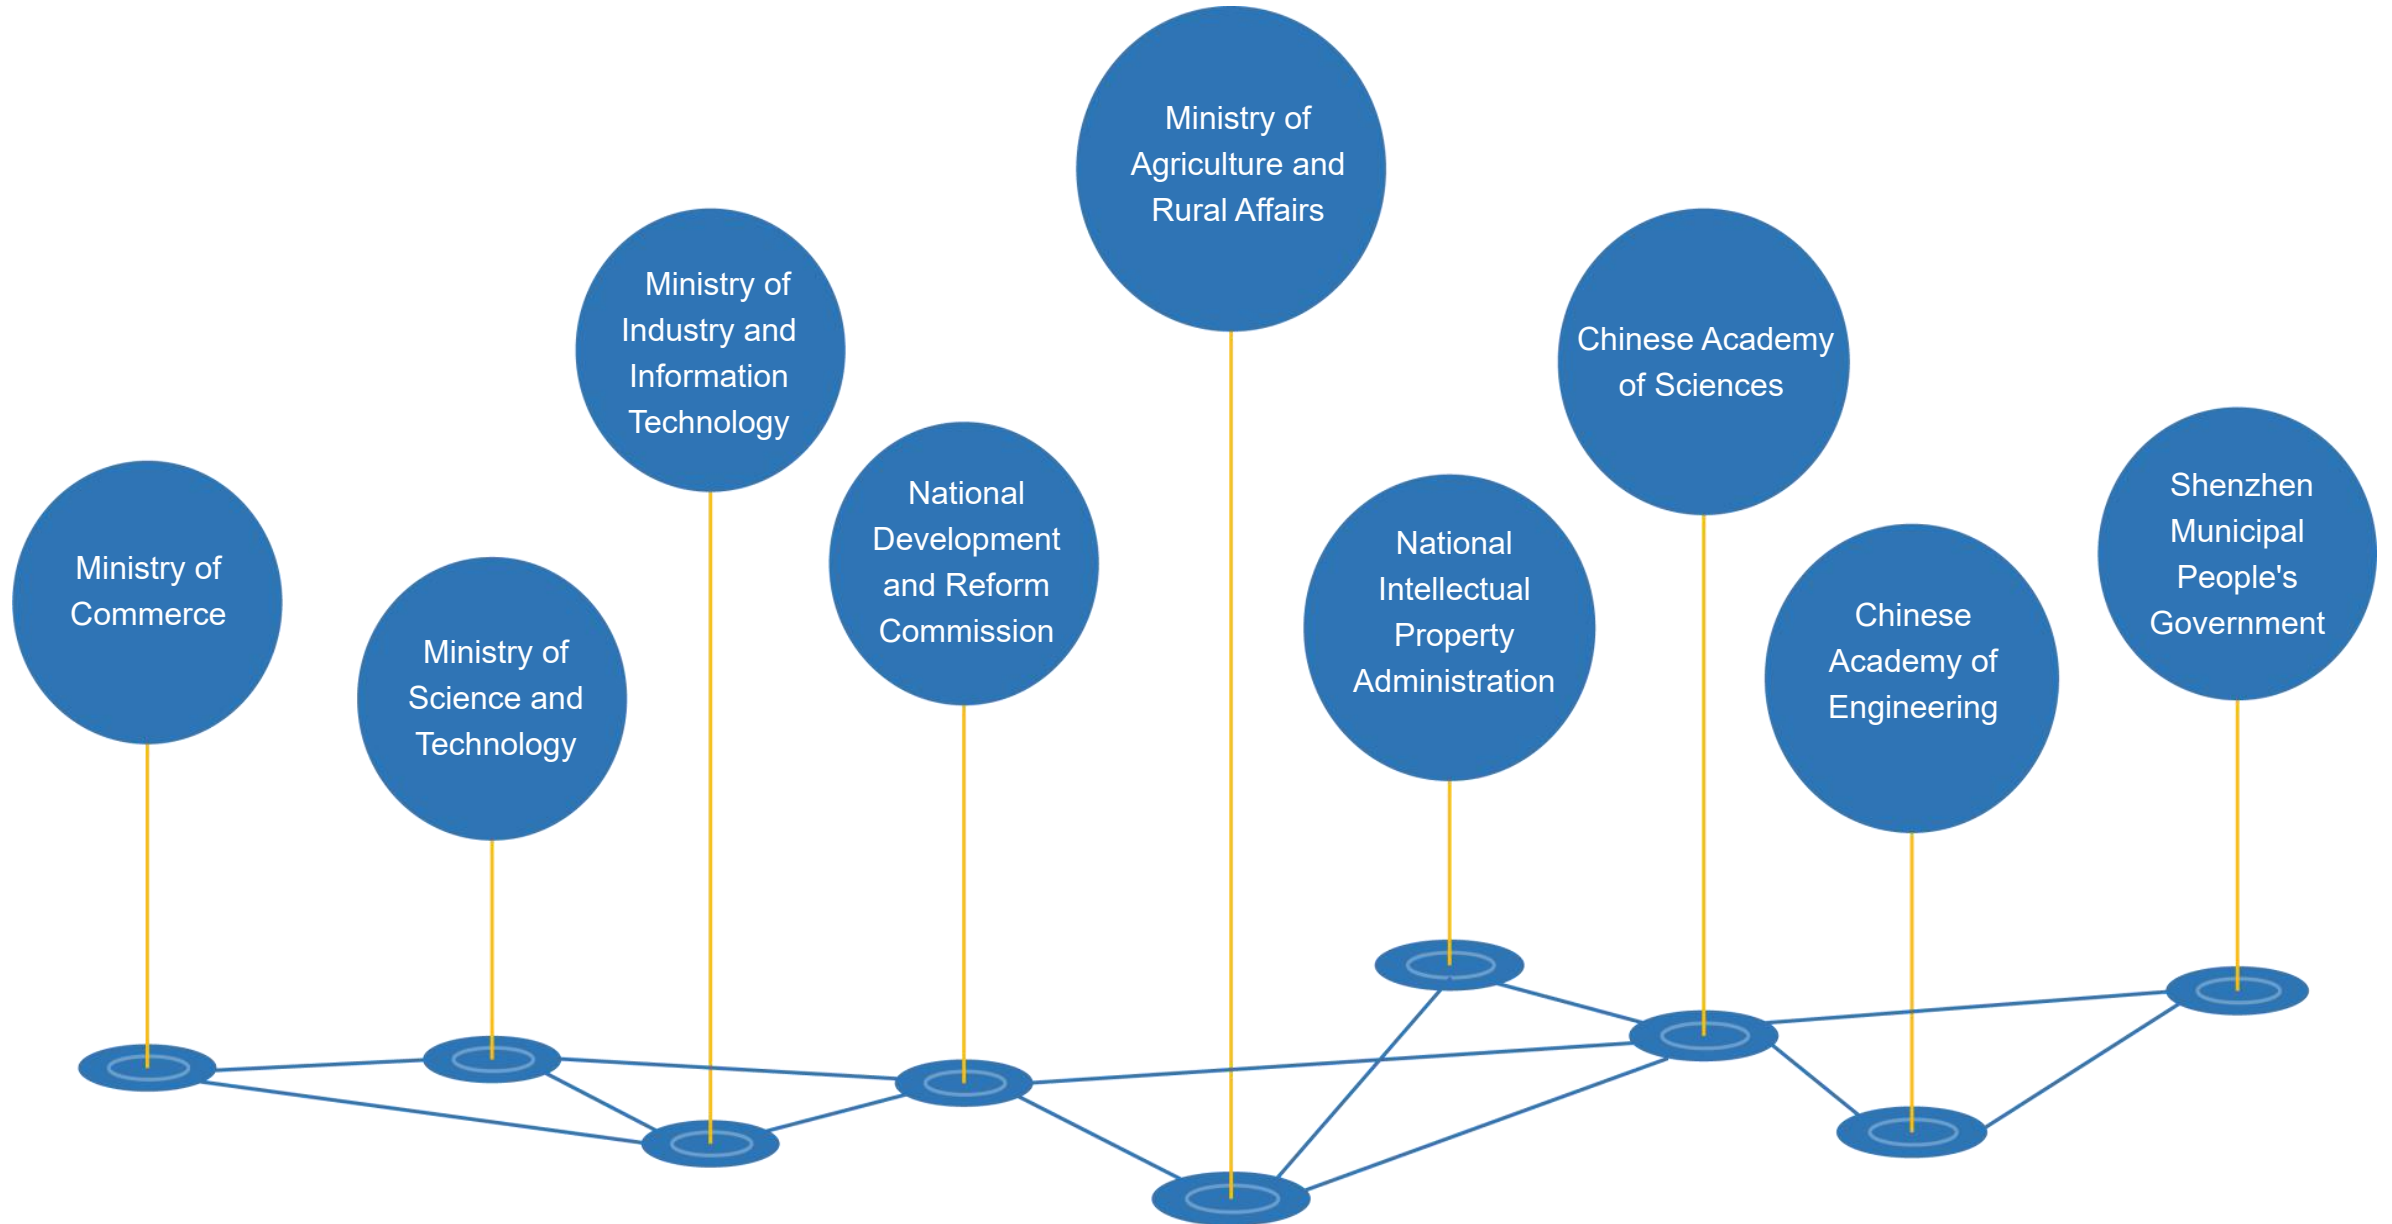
Ministry of Agriculture and Rural Affairs

Ministry of Industry and Information Technology

Chinese Academy of Sciences

Shenzhen Municipal People's Government

Ministry of Commerce

National Development and Reform Commission

National Intellectual Property Administration

Chinese Academy of Engineering

Ministry of Science and Technology